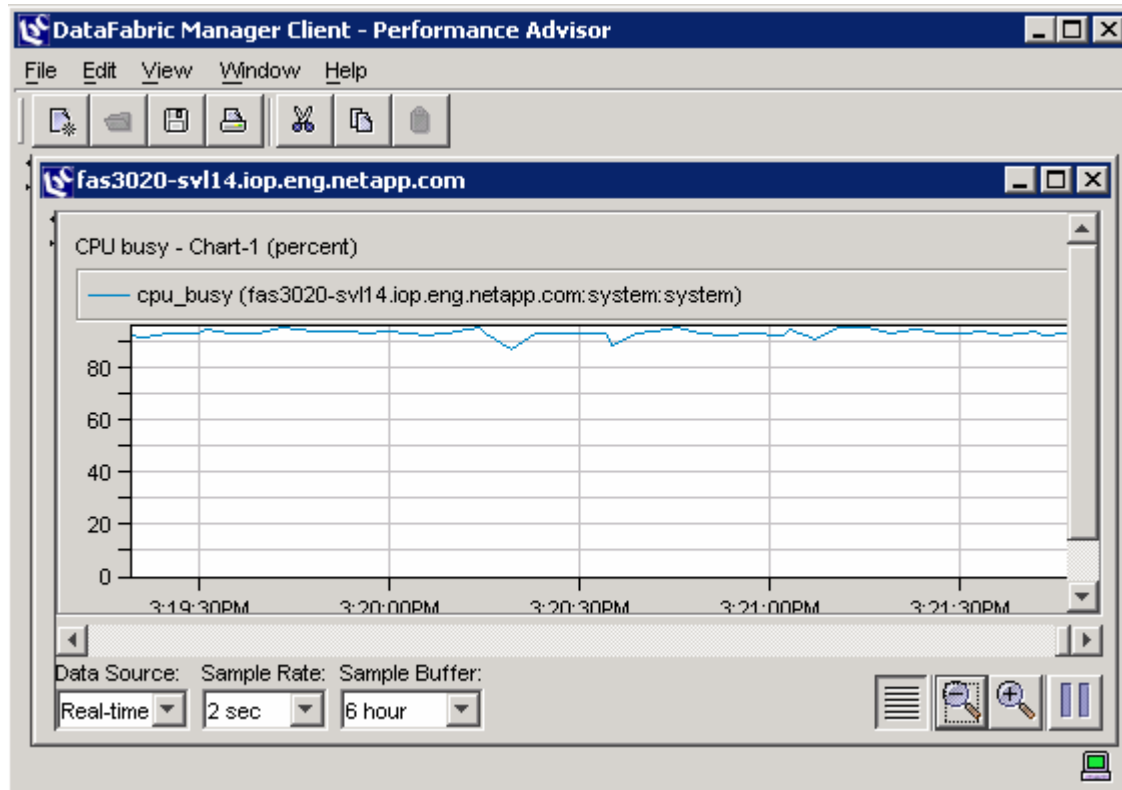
DataFabric Manager Client - Performance Advisor

File Edit View Window Help

fas3020-svl14.iop.eng.netapp.com

CPU busy - Chart-1 (percent)

cpu_busy (fas3020-svl14.iop.eng.netapp.com:system:system)

80
60
40
20
0

3:19:30PM 3:20:00PM 3:20:30PM 3:21:00PM 3:21:30PM

Data Source: Sample Rate: Sample Buffer:

Real-time 2 sec 6 hour